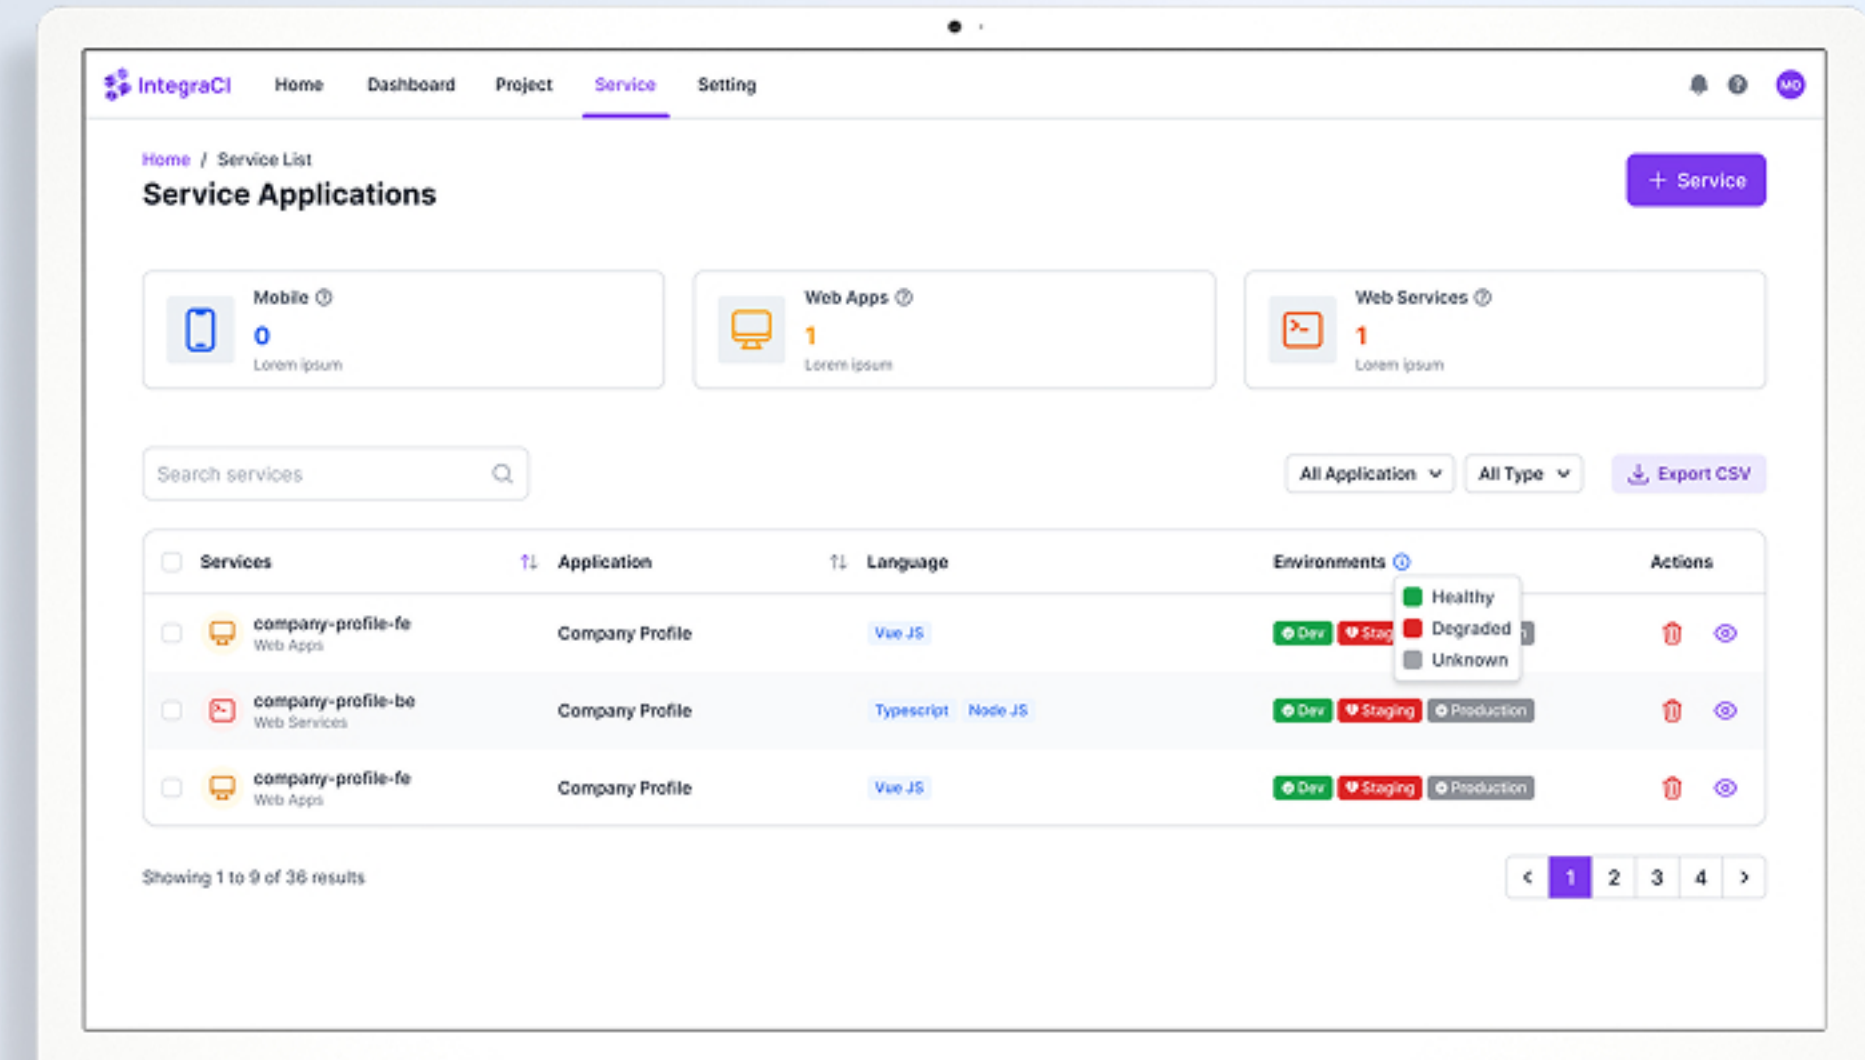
IntegraCI Home Dashboard Project Service Setting

MD

Home / Service List

Service Applications

+ Service

Mobile
0
Lorem ipsum

Web Apps
1
Lorem ipsum

Web Services
1
Lorem ipsum

Search services

All Application

All Type

Export CSV

| | Services | Application | Language | Environments | Actions |
|---|---|---|---|---|---|
| | company-profile-fe Web Apps | Company Profile | Vue JS | Dev Stag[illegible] | |
| | company-profile-be Web Services | Company Profile | Typescript Node JS | Dev Staging Production | |
| | company-profile-fe Web Apps | Company Profile | Vue JS | Dev Staging Production | |

Healthy
Degraded
Unknown

Showing 1 to 9 of 36 results

‹ 1 2 3 4 ›